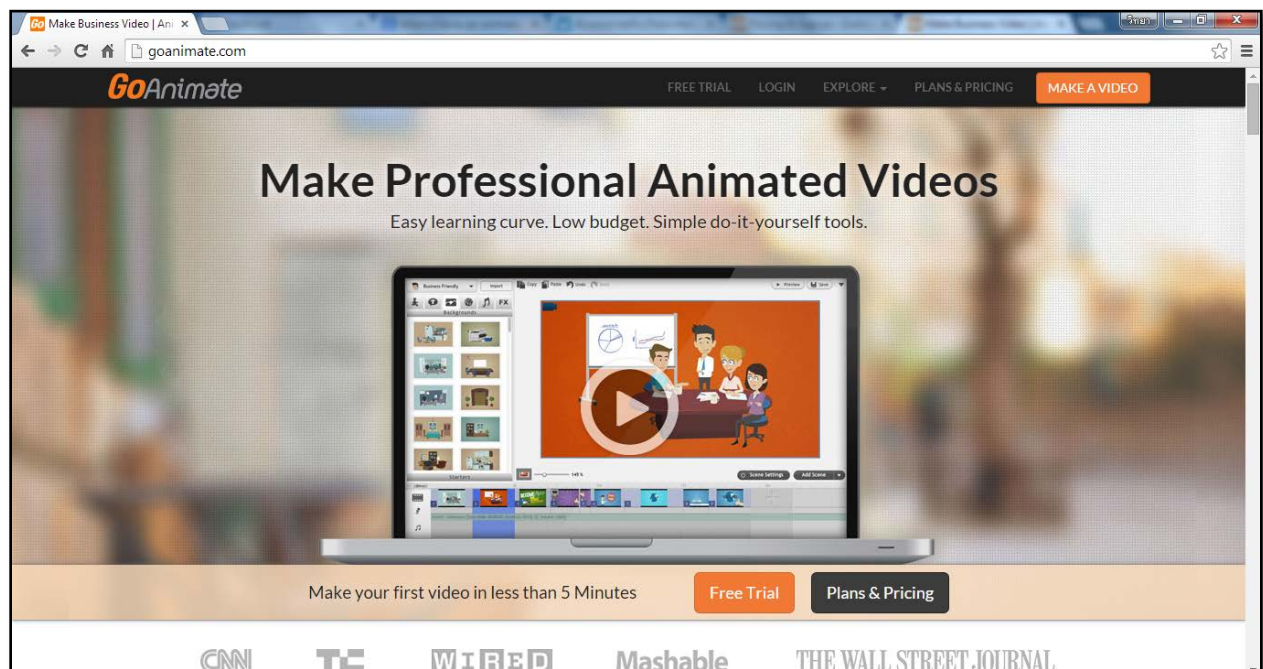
Make Business Video | Ani ×

goanimate.com

GoAnimate

FREE TRIAL LOGIN EXPLORE PLANS & PRICING MAKE A VIDEO

Make Professional Animated Videos

Easy learning curve. Low budget. Simple do-it-yourself tools.

Business Friendly Import

Backgrounds

Preview Save

Starters

Scene Settings Add Scene

Make your first video in less than 5 Minutes

Free Trial

Plans & Pricing

CNN TC WIRED Mashable THE WALL STREET JOURNAL